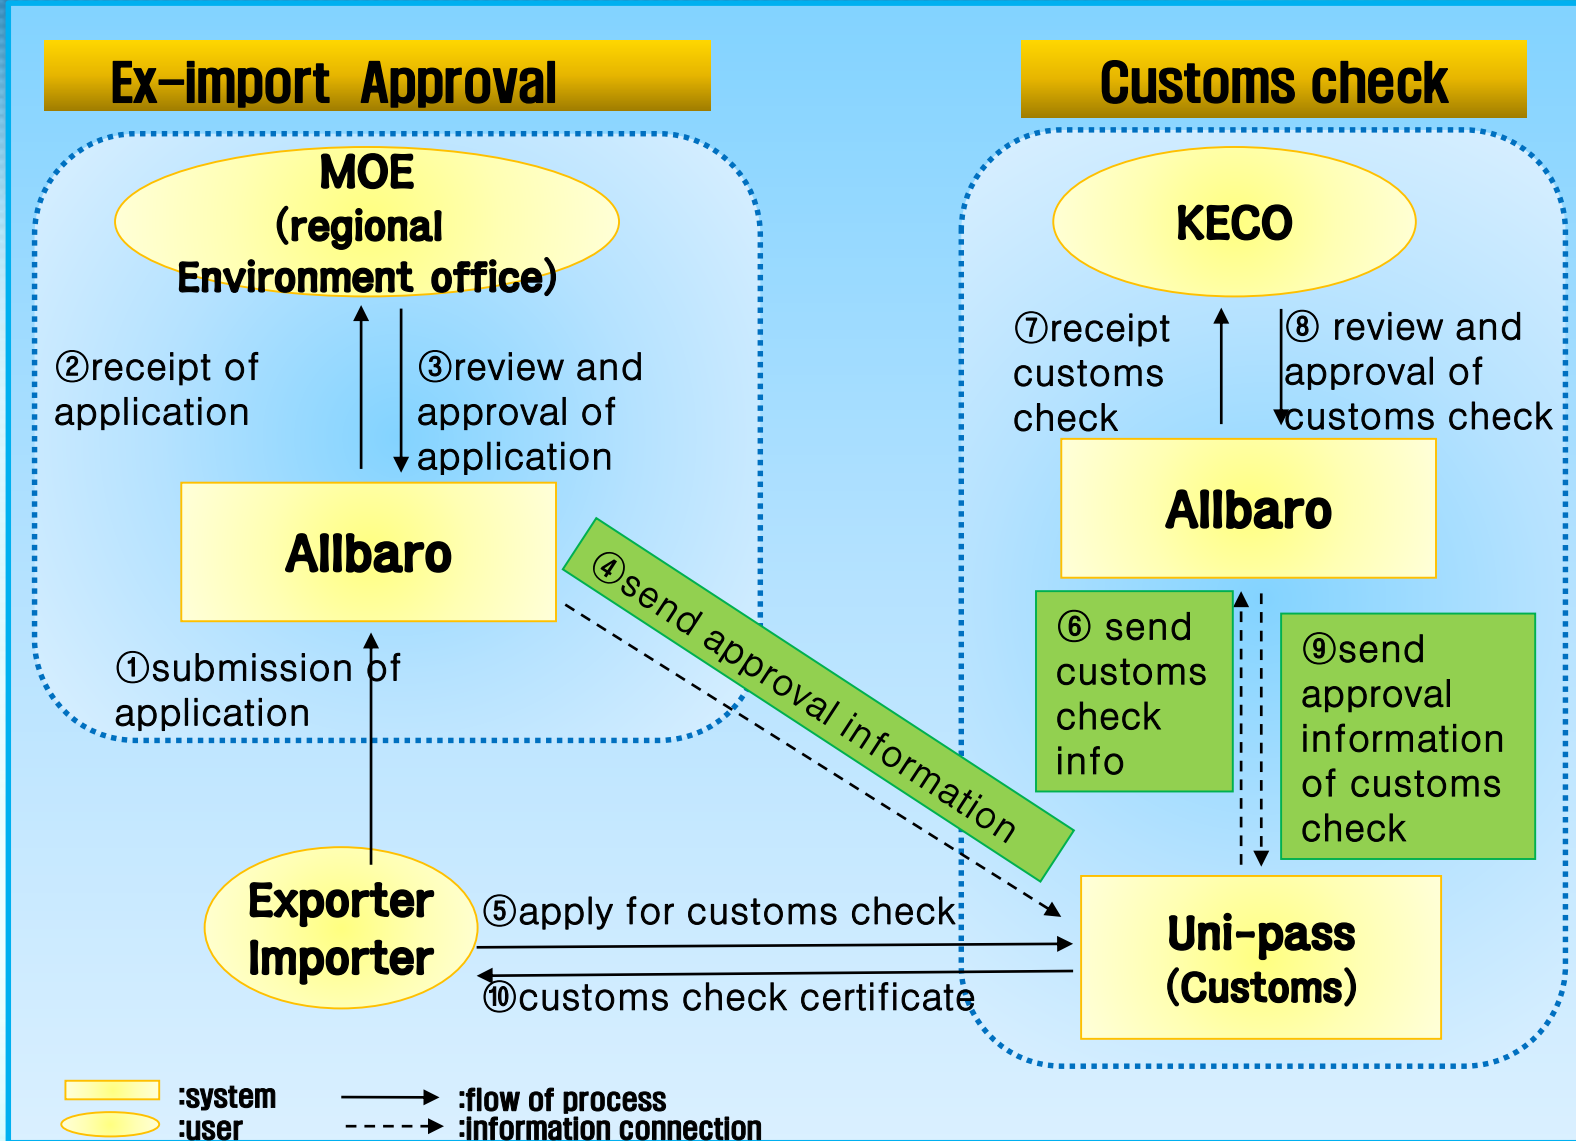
Ex-import Approval

Customs check

MOE (regional Environment office)

②receipt of application

③review and approval of application

Allbaro

①submission of application

④send approval information

Exporter Importer

⑤apply for customs check

⑩customs check certificate

KECO

⑦receipt customs check

⑧ review and approval of customs check

Allbaro

⑥ send customs check info

⑨send approval information of customs check

Uni-pass (Customs)

:system
:user
:flow of process
:information connection